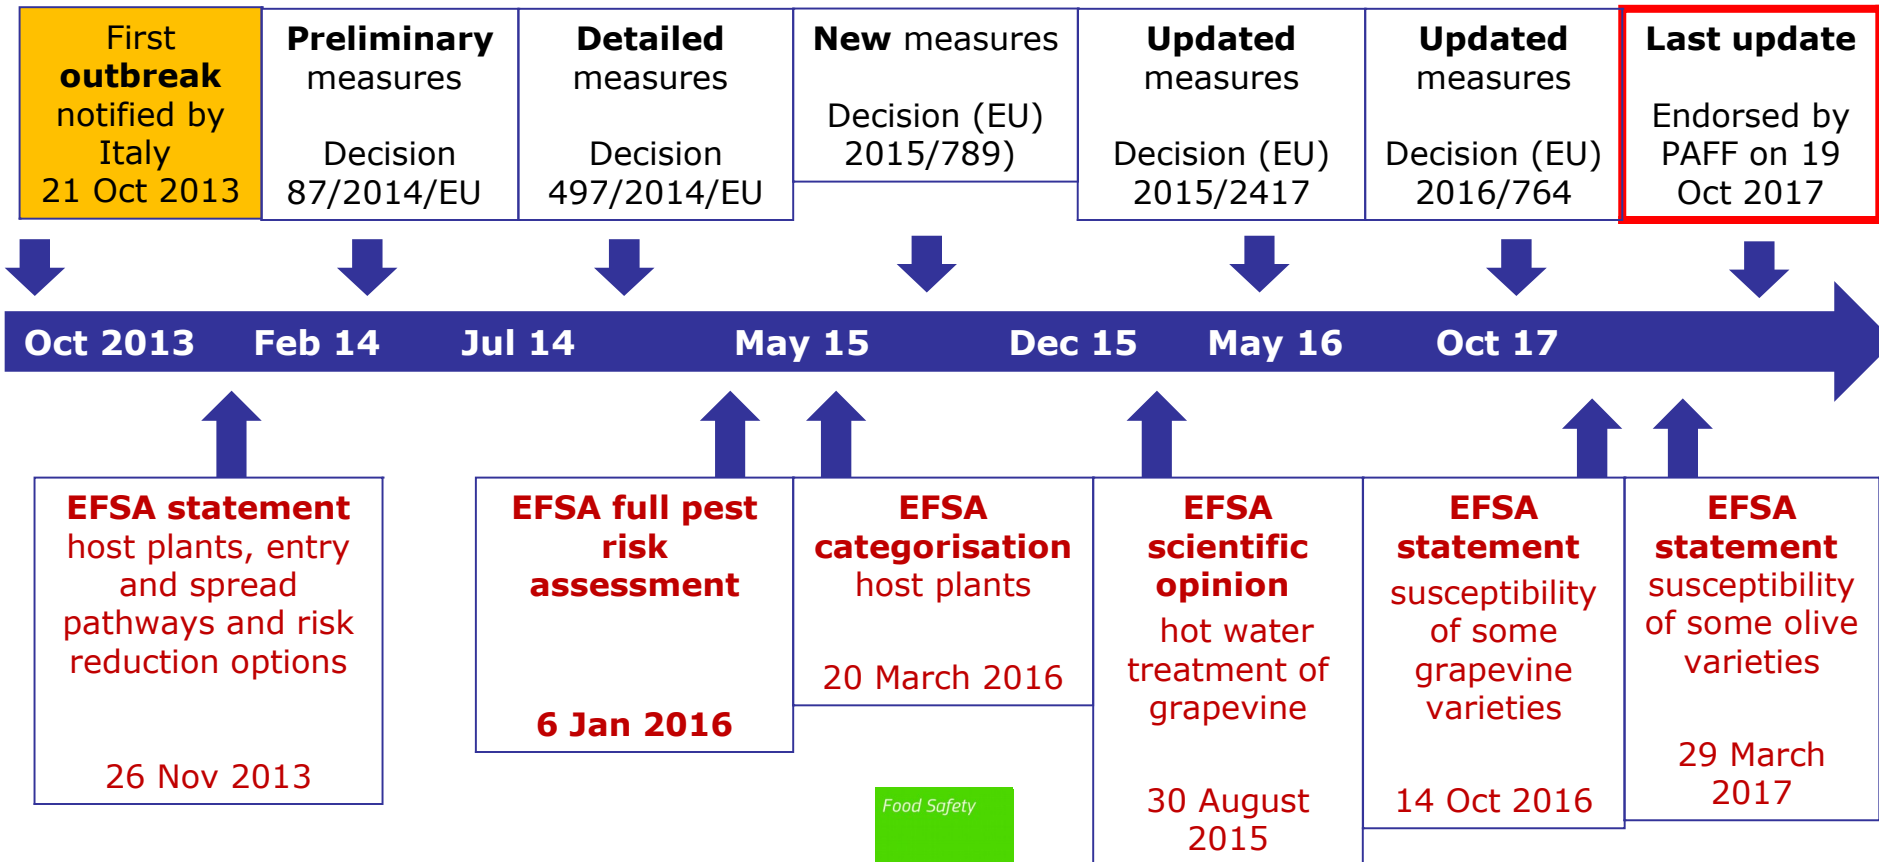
First outbreak notified by Italy 21 Oct 2013

Preliminary measures

Decision 87/2014/EU

Detailed measures

Decision 497/2014/EU

New measures

Decision (EU) 2015/789)

Updated measures

Decision (EU) 2015/2417

Updated measures

Decision (EU) 2016/764

Last update

Endorsed by PAFF on 19 Oct 2017

Oct 2013 Feb 14 Jul 14 May 15 Dec 15 May 16 Oct 17

EFSA statement host plants, entry and spread pathways and risk reduction options

26 Nov 2013

EFSA full pest risk assessment

6 Jan 2016

EFSA categorisation host plants

20 March 2016

EFSA scientific opinion hot water treatment of grapevine

30 August 2015

EFSA statement susceptibility of some grapevine varieties

14 Oct 2016

EFSA statement susceptibility of some olive varieties

29 March 2017

Food Safety